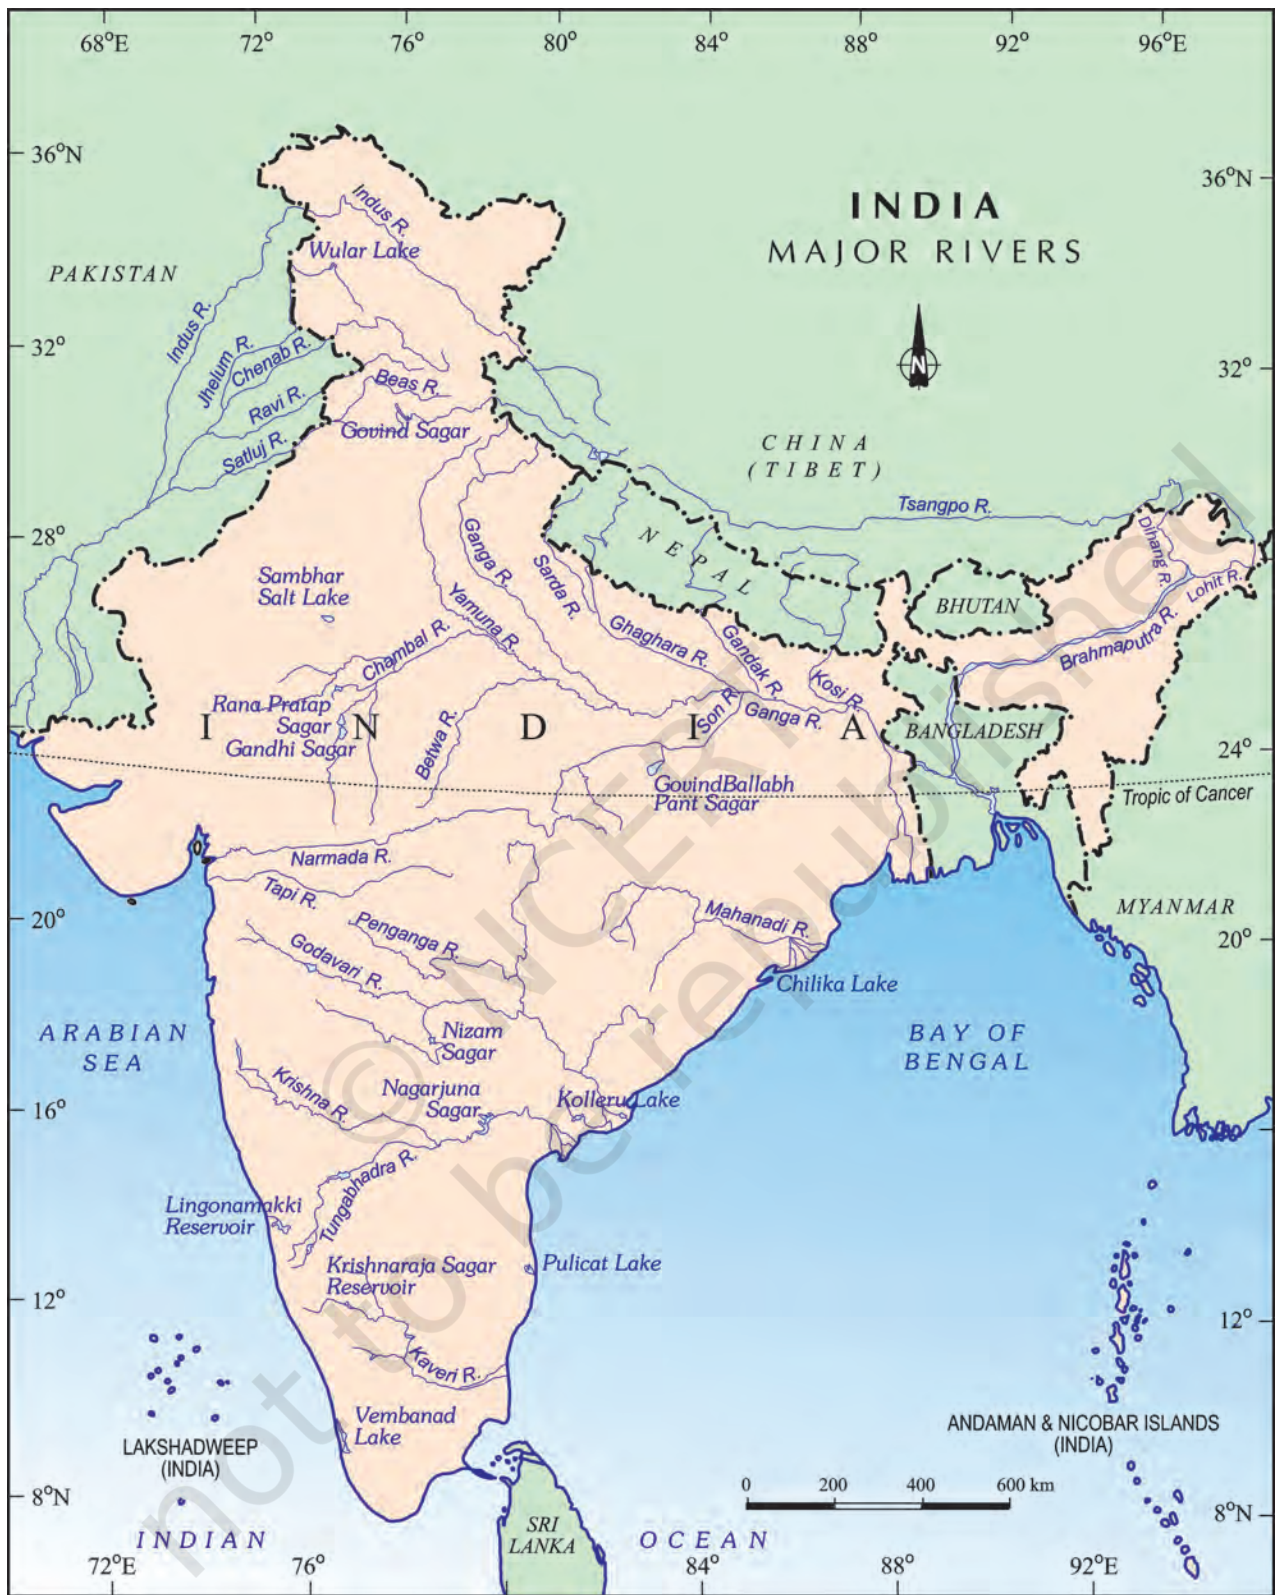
68°E 72° 76° 80° 84° 88° 92° 96°E

36°N 36°N

INDIA
MAJOR RIVERS

N

PAKISTAN

Indus R.
Wular Lake
Indus R.
Jhelum R.
Chenab R.
Beas R.
Ravi R.
Satluj R.
Govind Sagar

32° 32°

CHINA
(TIBET)

Tsangpo R.

28°

NEPAL

Dihang R.
Lohit R.
BHUTAN
Brahmaputra R.

Sambhar Salt Lake
Ganga R.
Sarda R.
Yamuna R.
Ghaghara R.
Gandak R.
Kosi R.
Chambal R.
Son R.
Ganga R.
Rana Pratap Sagar
Gandhi Sagar
Betwa R.

I N D I A

BANGLADESH

24°

GovindBallabh Pant Sagar
Tropic of Cancer

Narmada R.
Tapi R.
Mahanadi R.
Penganga R.
Godavari R.

20° 20°

MYANMAR

Chilika Lake

ARABIAN SEA

Nizam Sagar

BAY OF BENGAL

Krishna R.
Nagarjuna Sagar
Kolleru Lake

16°

Tungabhadra R.
Lingonamakki Reservoir
Krishnaraja Sagar Reservoir
Pulicat Lake

12° 12°

Kaveri R.
Vembanad Lake

LAKSHADWEEP (INDIA)

ANDAMAN & NICOBAR ISLANDS (INDIA)

0 200 400 600 km

8°N 8°N

INDIAN OCEAN

SRI LANKA

72°E 76° 84° 88° 92°E

© NCERT not to be republished